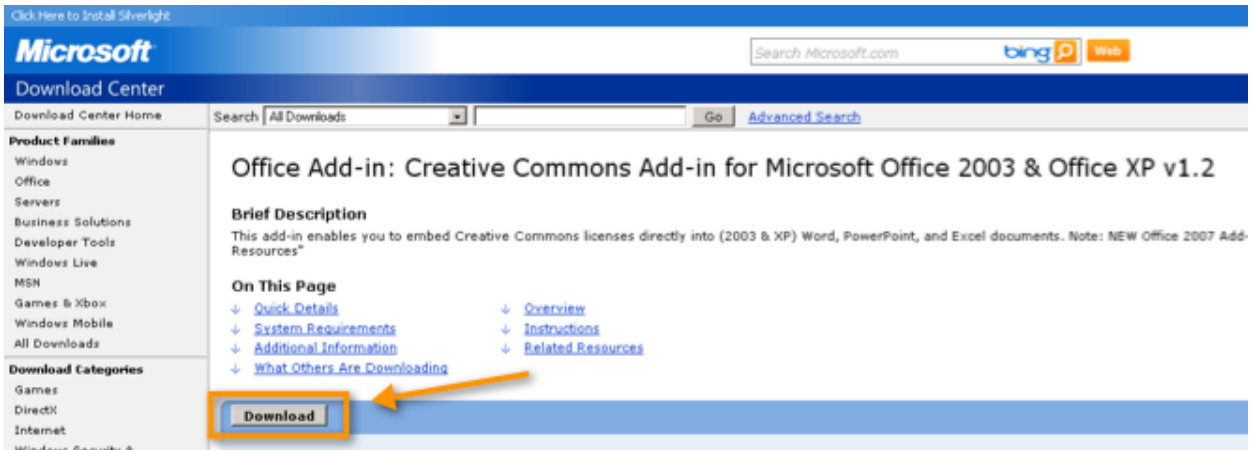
Click Here to Install Silverlight

Microsoft

Search Microsoft.com bing Web

Download Center

Download Center Home

Product Families
Windows
Office
Servers
Business Solutions
Developer Tools
Windows Live
MSN
Games & Xbox
Windows Mobile
All Downloads

Download Categories
Games
DirectX
Internet
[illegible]

Search All Downloads Go Advanced Search

Office Add-in: Creative Commons Add-in for Microsoft Office 2003 & Office XP v1.2

Brief Description
This add-in enables you to embed Creative Commons licenses directly into (2003 & XP) Word, PowerPoint, and Excel documents. Note: NEW Office 2007 Add-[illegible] Resources"

On This Page
Quick Details
System Requirements
Additional Information
What Others Are Downloading
Overview
Instructions
Related Resources

Download